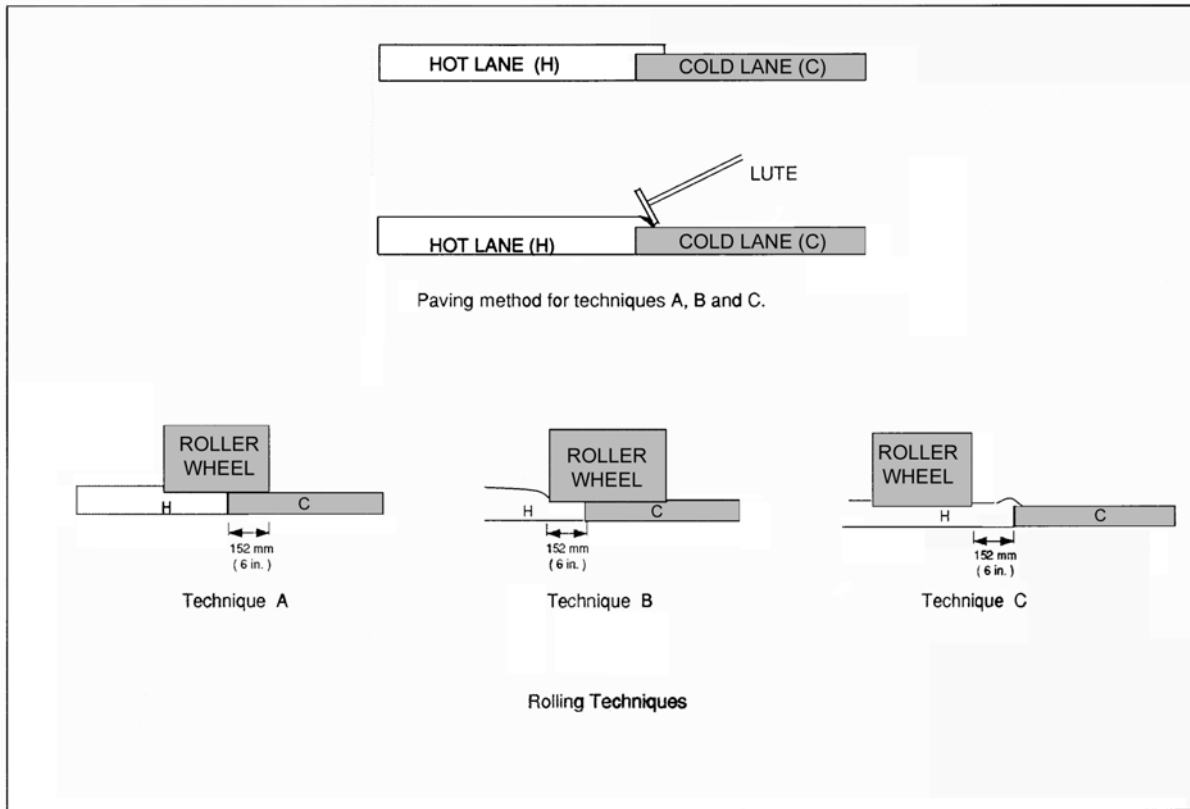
HOT LANE (H)
COLD LANE (C)

LUTE

HOT LANE (H)
COLD LANE (C)

Paving method for techniques A, B and C.

ROLLER WHEEL
H
C
152 mm (6 in.)
Technique A

ROLLER WHEEL
H
C
152 mm (6 in.)
Technique B

ROLLER WHEEL
H
C
152 mm (6 in.)
Technique C

Rolling Techniques